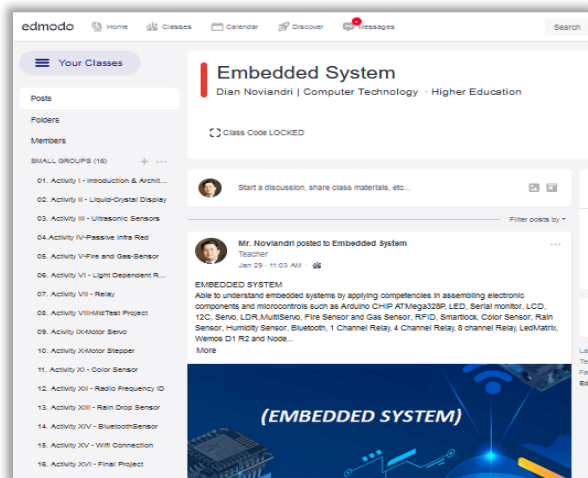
edmodo Home Classes Calendar Discover Messages Search

Your Classes

Posts
Folders
Members
SMALL GROUPS (16) +

01. Activity I - Introduction & Archit...
02. Activity II - Liquid-Crystal Display
03. Activity III - Ultrasonic Sensors
04.Activity IV-Passive Infra Red
05. Activity V-Fire and Gas-Sensor
06. Activity VI - Light Dependent R...
07. Activity VII - Relay
08. Activity VIII-MidTest Project
09. Activity IX-Motor Servo
10. Activity X-Motor Stepper
11. Activity XI - Color Sensor
12. Activity XII - Radio Frequency ID
13. Activity XIII - Rain Drop Sensor
14. Activity XIV - BluetoothSensor
15. Activity XV - Wifi Connection
16. Activity XVI - Final Project

Embedded System
Dian Noviandri | Computer Technology · Higher Education

Class Code LOCKED

Start a discussion, share class materials, etc...

Filter posts by

Mr. Noviandri posted to Embedded System
Teacher
Jan 29 · 11:03 AM ·

EMBEDDED SYSTEM
Able to understand embedded systems by applying competencies in assembling electronic components and microcontrols such as Arduino CHIP ATMega328P, LED, Serial monitor, LCD, 12C, Servo, LDR,MultiServo, Fire Sensor and Gas Sensor, RFID, Smartlock, Color Sensor, Rain Sensor, Humidity Sensor, Bluetooth, 1 Channel Relay, 4 Channel Relay, 8 channel Relay, LedMatrix, Wemos D1 R2 and Node...
More

(EMBEDDED SYSTEM)